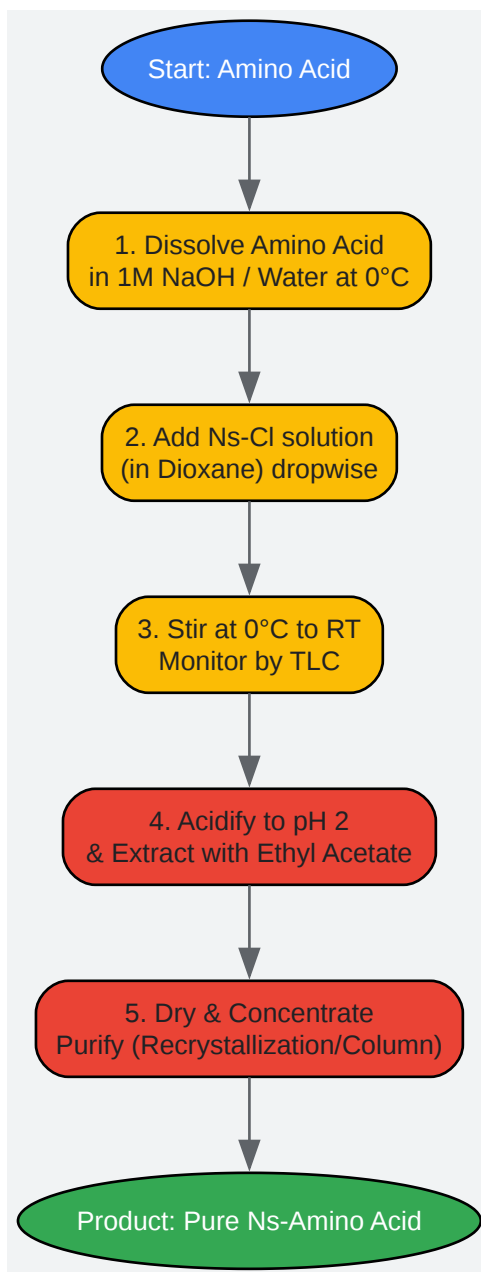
Start: Amino Acid

1. Dissolve Amino Acid
in 1M NaOH / Water at 0°C

2. Add Ns-Cl solution
(in Dioxane) dropwise

3. Stir at 0°C to RT
Monitor by TLC

4. Acidify to pH 2
& Extract with Ethyl Acetate

5. Dry & Concentrate
Purify (Recrystallization/Column)

Product: Pure Ns-Amino Acid